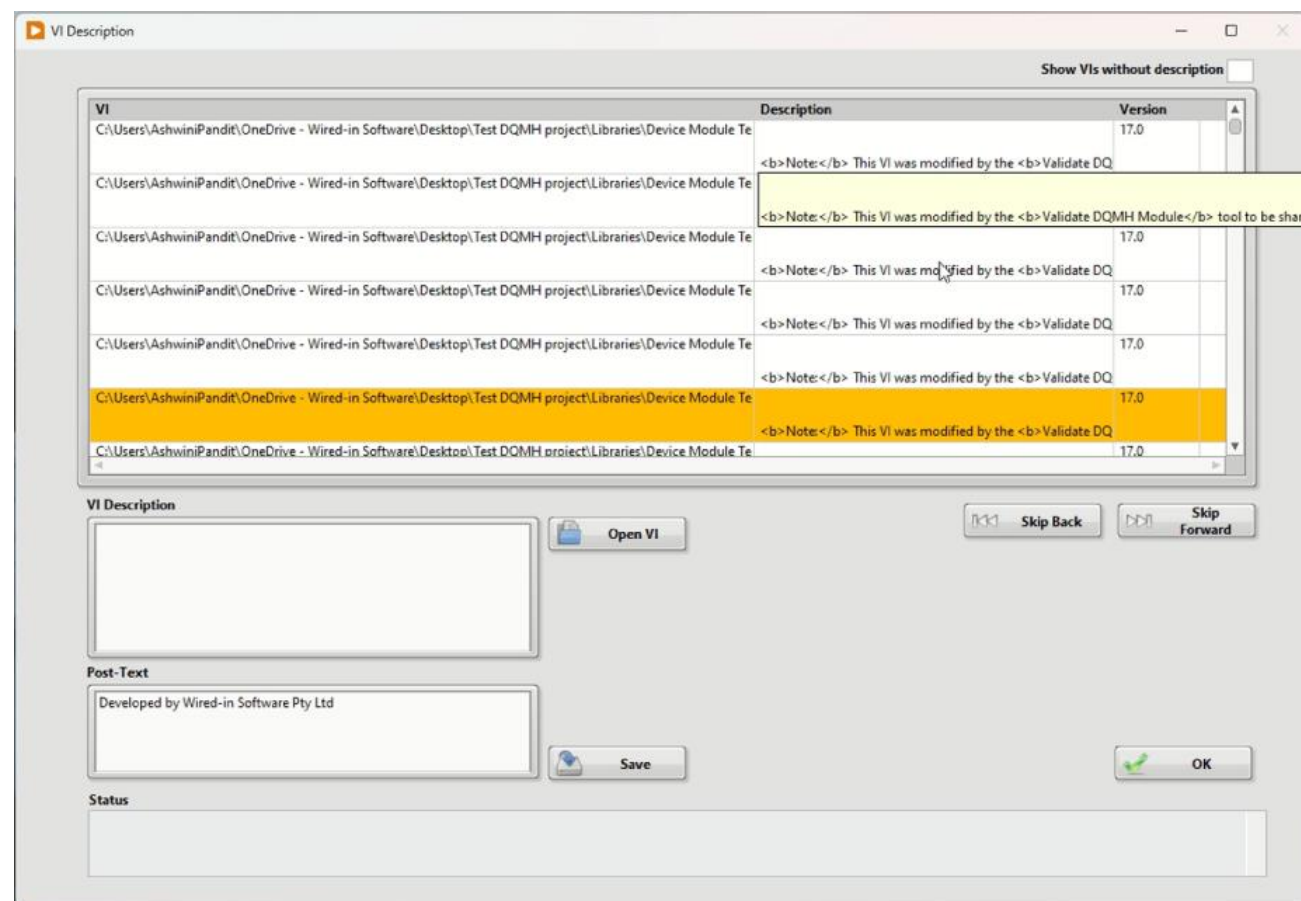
VI Description

Show VIs without description

| VI | Description | Version |
|---|---|---|
| C:\Users\AshwiniPandit\OneDrive - Wired-in Software\Desktop\Test DQMH project\Libraries\Device Module Te | <b>Note:</b> This VI was modified by the <b>Validate DQ | 17.0 |
| C:\Users\AshwiniPandit\OneDrive - Wired-in Software\Desktop\Test DQMH project\Libraries\Device Module Te | <b>Note:</b> This VI was modified by the <b>Validate DQMH Module</b> tool to be shar | |
| C:\Users\AshwiniPandit\OneDrive - Wired-in Software\Desktop\Test DQMH project\Libraries\Device Module Te | <b>Note:</b> This VI was modified by the <b>Validate DQ | 17.0 |
| C:\Users\AshwiniPandit\OneDrive - Wired-in Software\Desktop\Test DQMH project\Libraries\Device Module Te | <b>Note:</b> This VI was modified by the <b>Validate DQ | 17.0 |
| C:\Users\AshwiniPandit\OneDrive - Wired-in Software\Desktop\Test DQMH project\Libraries\Device Module Te | <b>Note:</b> This VI was modified by the <b>Validate DQ | 17.0 |
| C:\Users\AshwiniPandit\OneDrive - Wired-in Software\Desktop\Test DQMH project\Libraries\Device Module Te | <b>Note:</b> This VI was modified by the <b>Validate DQ | 17.0 |
| C:\Users\AshwiniPandit\OneDrive - Wired-in Software\Desktop\Test DQMH project\Libraries\Device Module Te | | 17.0 |

VI Description

Open VI

Skip Back

Skip Forward

Post-Text

Developed by Wired-in Software Pty Ltd

Save

OK

Status